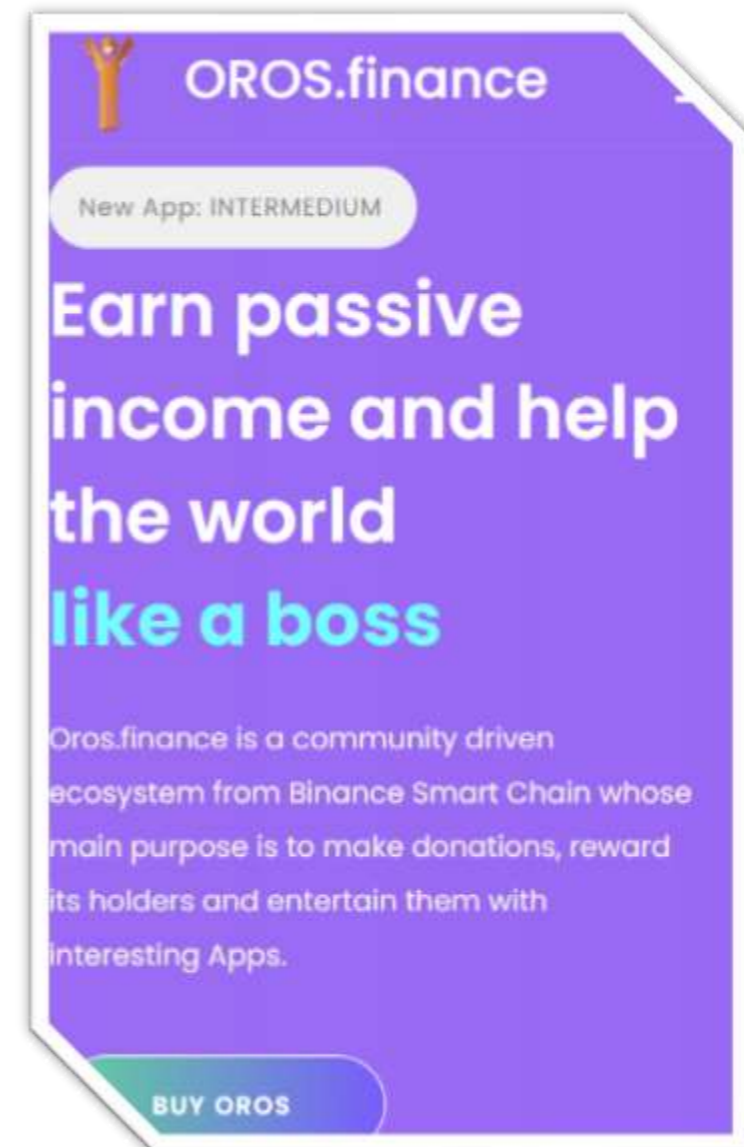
OROS.finance

New App: INTERMEDIUM

Earn passive income and help the world like a boss

Oros.finance is a community driven ecosystem from Binance Smart Chain whose main purpose is to make donations, reward its holders and entertain them with interesting Apps.

BUY OROS